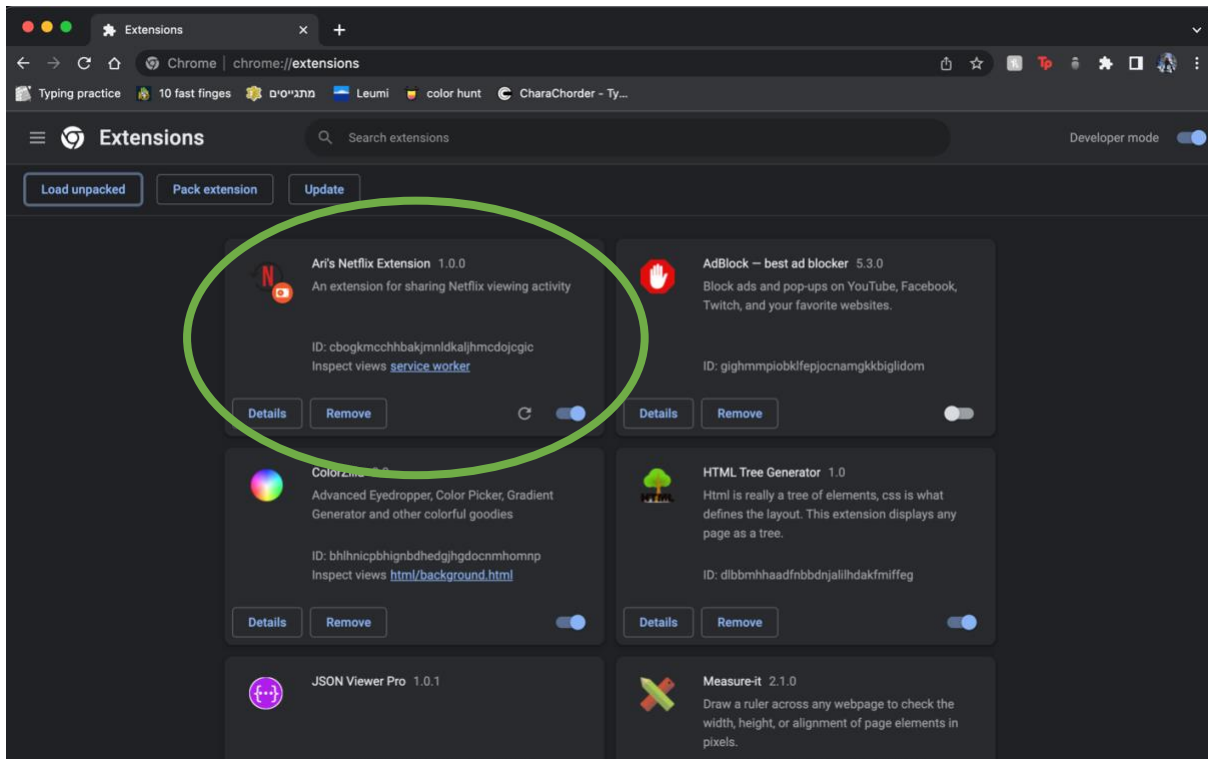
Extensions

Chrome | chrome://extensions

Typing practice 10 fast finges מתגייסים Leumi color hunt CharaChorder - Ty...

Extensions

Search extensions

Developer mode

Load unpacked Pack extension Update

Ari's Netflix Extension 1.0.0
An extension for sharing Netflix viewing activity

ID: cbogkmcchhbakjmnldkaljhmcdojcgic
Inspect views service worker

Details Remove

AdBlock — best ad blocker 5.3.0
Block ads and pop-ups on YouTube, Facebook, Twitch, and your favorite websites.

ID: gighmmpiobklfepjocnamgkkbiglidom

Details Remove

ColorZilla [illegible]
Advanced Eyedropper, Color Picker, Gradient Generator and other colorful goodies

ID: bhlhnicpbhignbdhedgjhgdocnmhomnp
Inspect views html/background.html

Details Remove

HTML Tree Generator 1.0
Html is really a tree of elements, css is what defines the layout. This extension displays any page as a tree.

ID: dlbbmhhaadfnbbdnjalilhdakfmiffeg

Details Remove

JSON Viewer Pro 1.0.1

Measure-it 2.1.0
Draw a ruler across any webpage to check the width, height, or alignment of page elements in pixels.